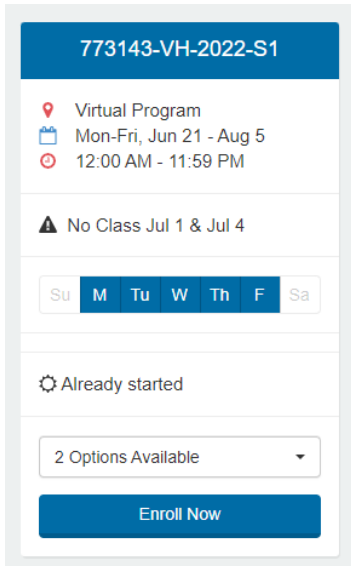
773143-VH-2022-S1

Virtual Program
Mon-Fri, Jun 21 - Aug 5
12:00 AM - 11:59 PM

No Class Jul 1 & Jul 4

| Su | M | Tu | W | Th | F | Sa |
|---|---|---|---|---|---|---|

Already started

2 Options Available

Enroll Now